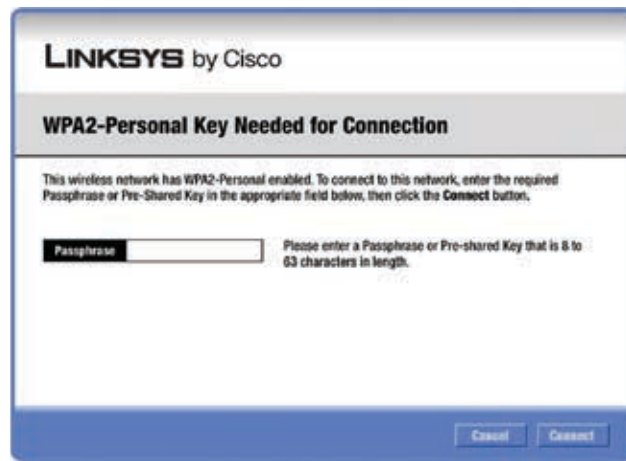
LINKSYS by Cisco

WPA2-Personal Key Needed for Connection

This wireless network has WPA2-Personal enabled. To connect to this network, enter the required Passphrase or Pre-Shared Key in the appropriate field below, then click the **Connect** button.

Passphrase

Please enter a Passphrase or Pre-shared Key that is 8 to 63 characters in length.

Cancel Connect